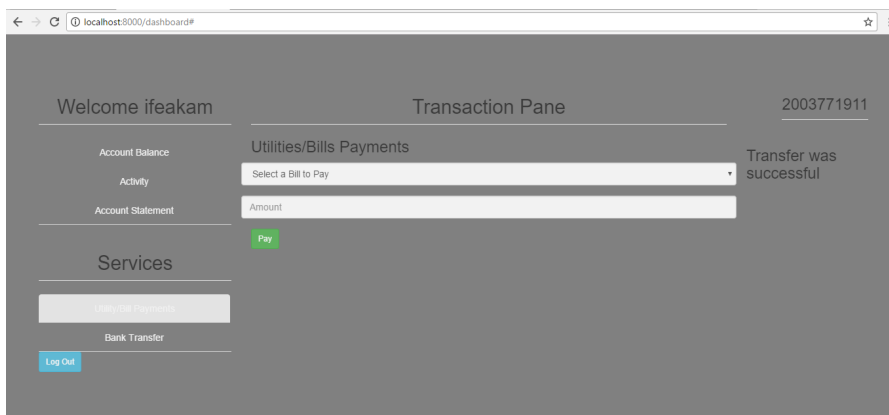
localhost:8000/dashboard#

Welcome ifeakam

Account Balance

Activity

Account Statement

Services

Utility/Bill Payments

Bank Transfer

Log Out

Transaction Pane

Utilities/Bills Payments

Select a Bill to Pay

Amount

Pay

2003771911

Transfer was successful